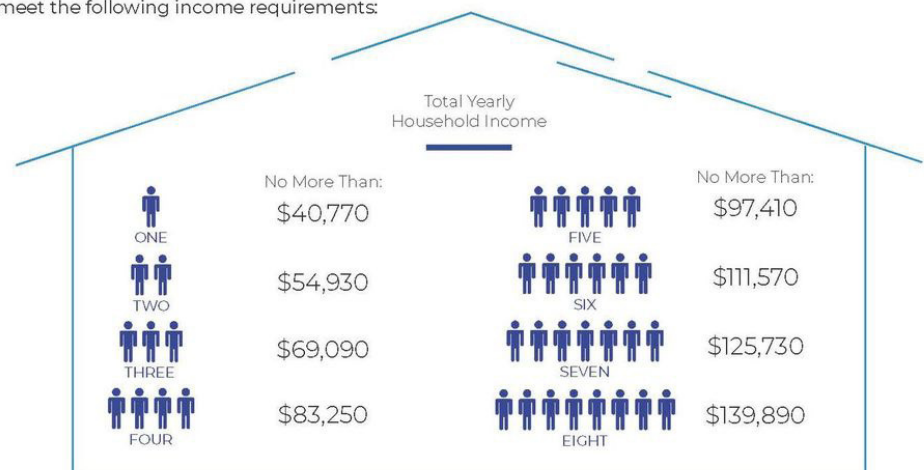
meet the following income requirements:

Total Yearly Household Income

No More Than:

ONE $40,770

TWO $54,930

THREE $69,090

FOUR $83,250

No More Than:

FIVE $97,410

SIX $111,570

SEVEN $125,730

EIGHT $139,890